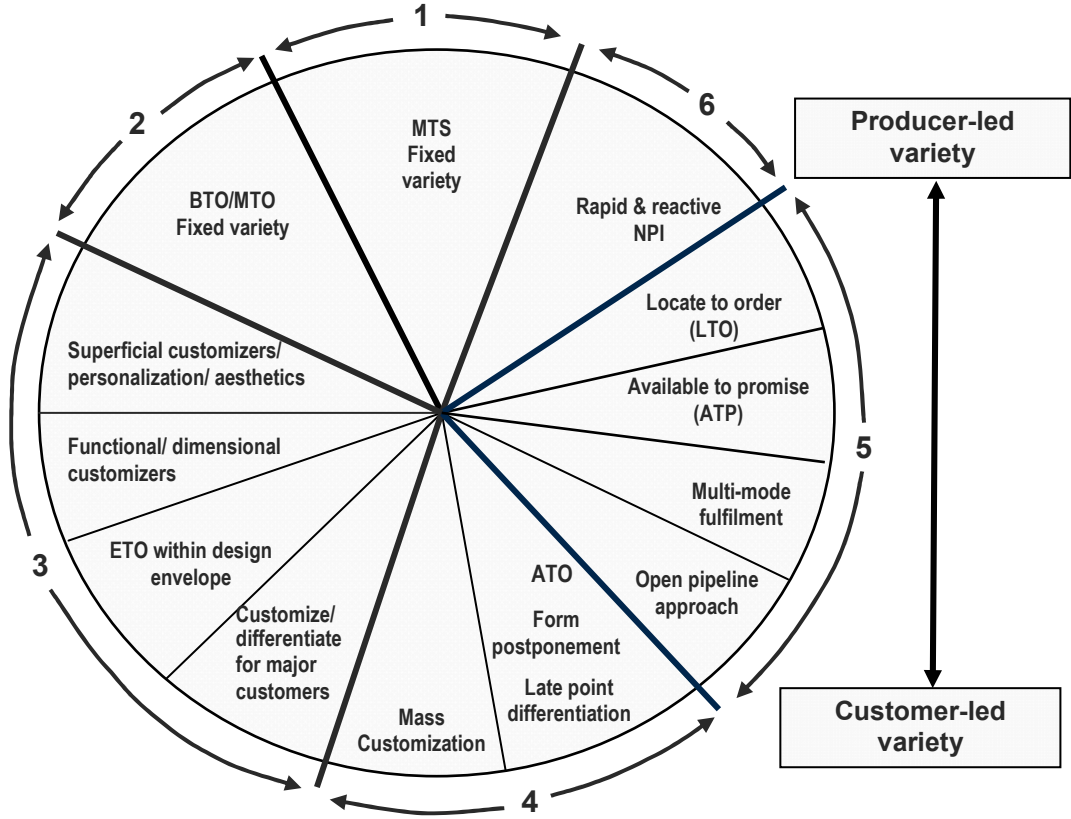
1

2

6

MTS
Fixed variety

BTO/MTO
Fixed variety

Rapid & reactive NPI

Producer-led variety

Locate to order (LTO)

Superficial customizers/ personalization/ aesthetics

Available to promise (ATP)

Functional/ dimensional customizers

5

Multi-mode fulfilment

ETO within design envelope

3

ATO

Open pipeline approach

Customize/ differentiate for major customers

Form postponement

Late point differentiation

Mass Customization

Customer-led variety

4